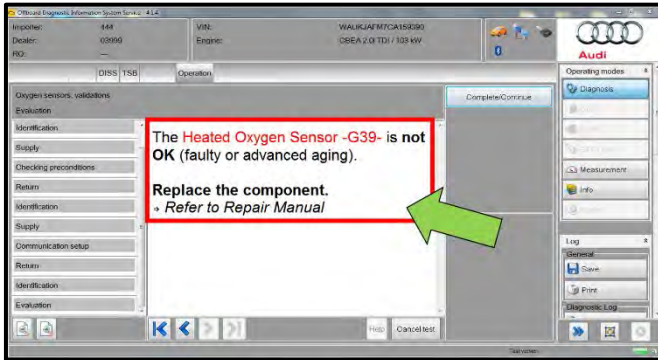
Offboard Diagnostic Information System Service 4.1.4

Importer: 444
Dealer: 03099
RO: —

VIN: WAUKJAFM7CA159090
Engine: CBEA 2.0l TDI / 103 kW

0

Audi

DISS TSB Operation

Oxygen sensors: validations
Evaluation

Identification
Supply
Checking preconditions
Return
Identification
Supply
Communication setup
Return
Identification
Evaluation

The Heated Oxygen Sensor -G39- is not OK (faulty or advanced aging).

Replace the component.
→ Refer to Repair Manual

Complete/Continue

Help Cancel test

Operating modes
Diagnosis
Measurement
Info

Log
General
Save
Print
Diagnostic Log

Test version